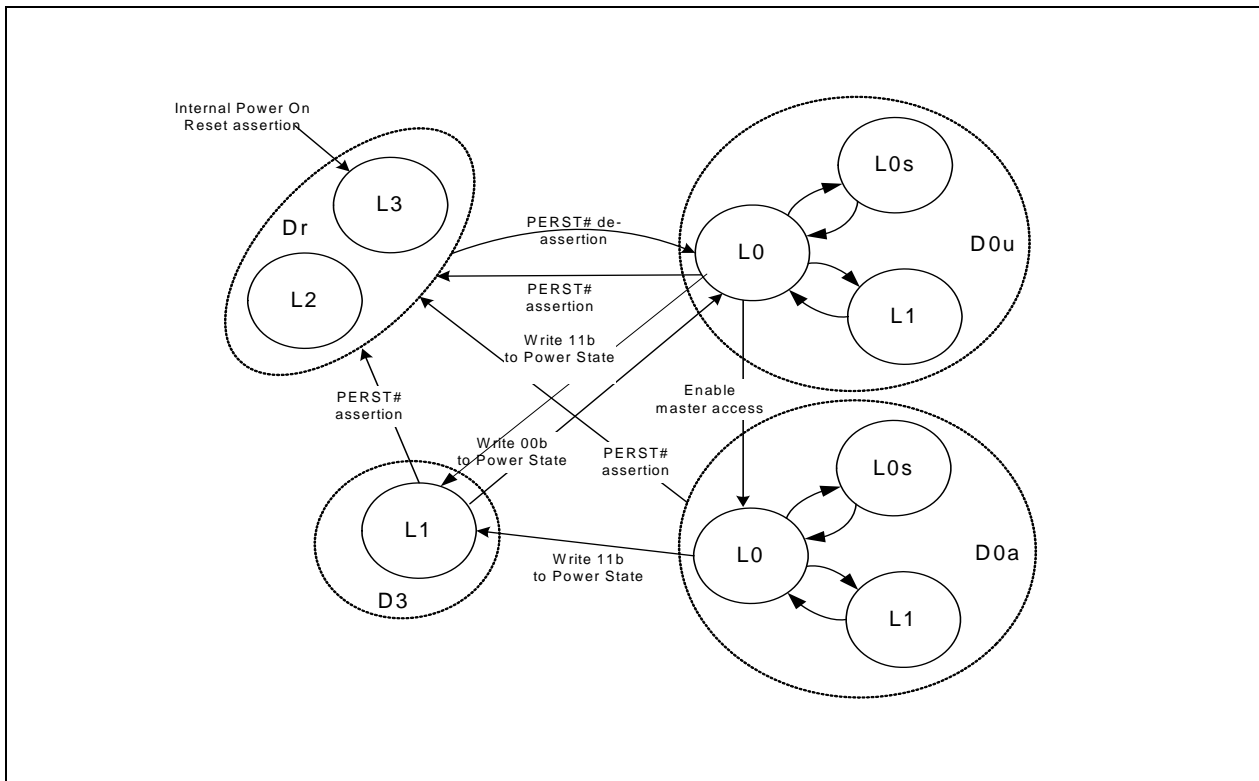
Internal Power On Reset assertion

L3

Dr

L2

PERST# de-assertion

PERST# assertion

Write 11b to Power State

L0s

L0

D0u

L1

PERST# assertion

Enable master access

Write 00b to Power State

PERST# assertion

L0s

L1

L0

D0a

Write 11b to Power State

L1

D3